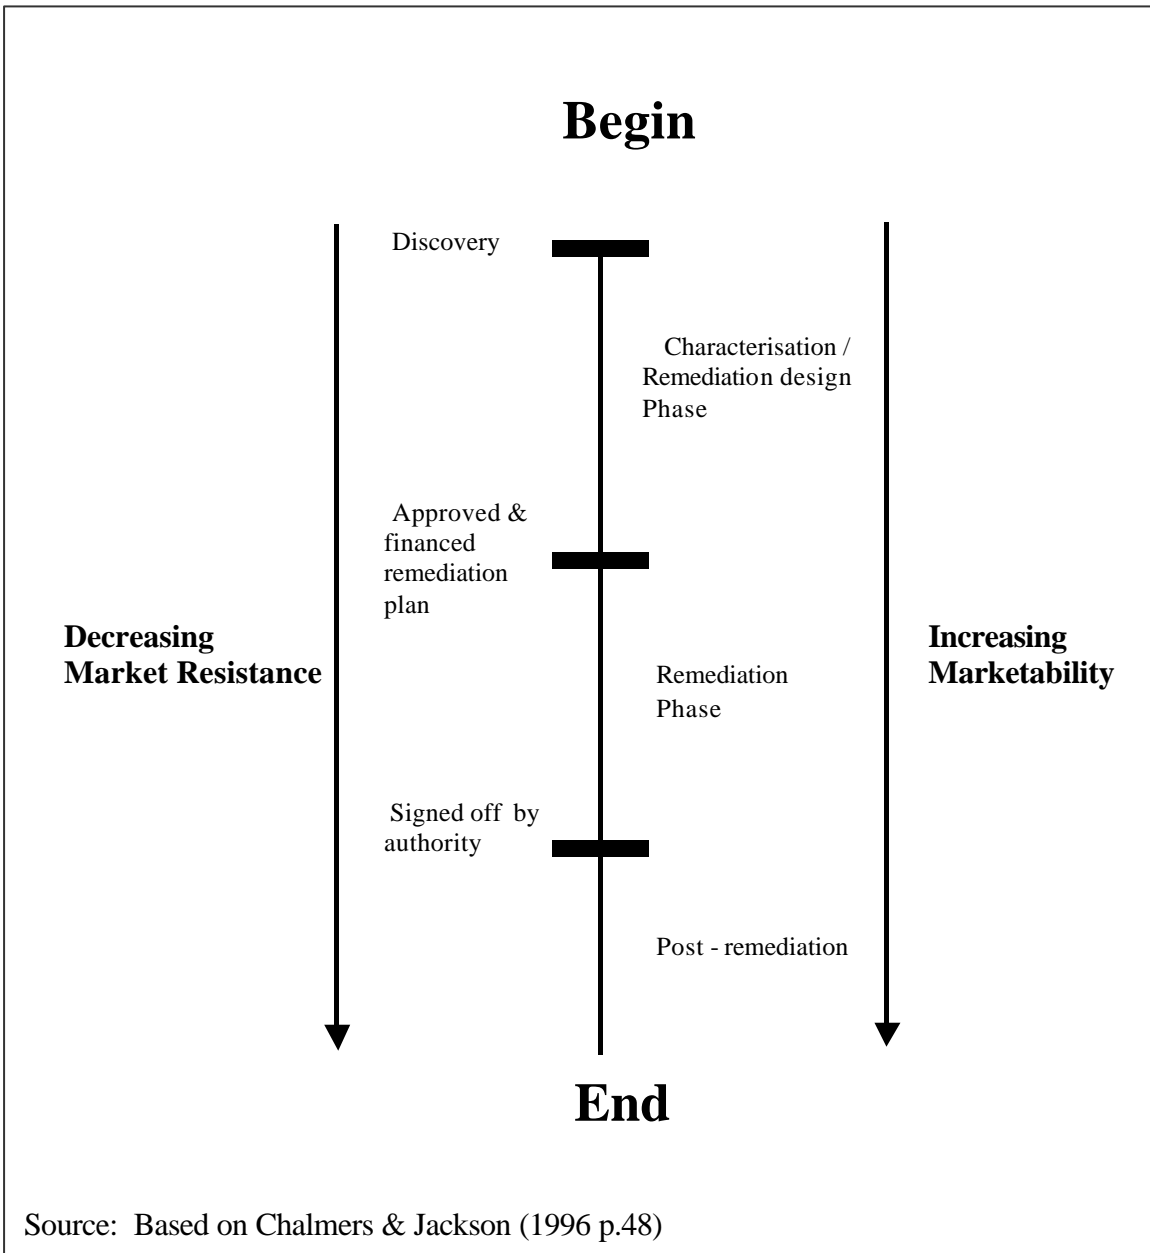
Begin

Discovery

Characterisation / Remediation design Phase

Approved & financed remediation plan

Decreasing Market Resistance

Increasing Marketability

Remediation Phase

Signed off by authority

Post - remediation

End

Source: Based on Chalmers & Jackson (1996 p.48)